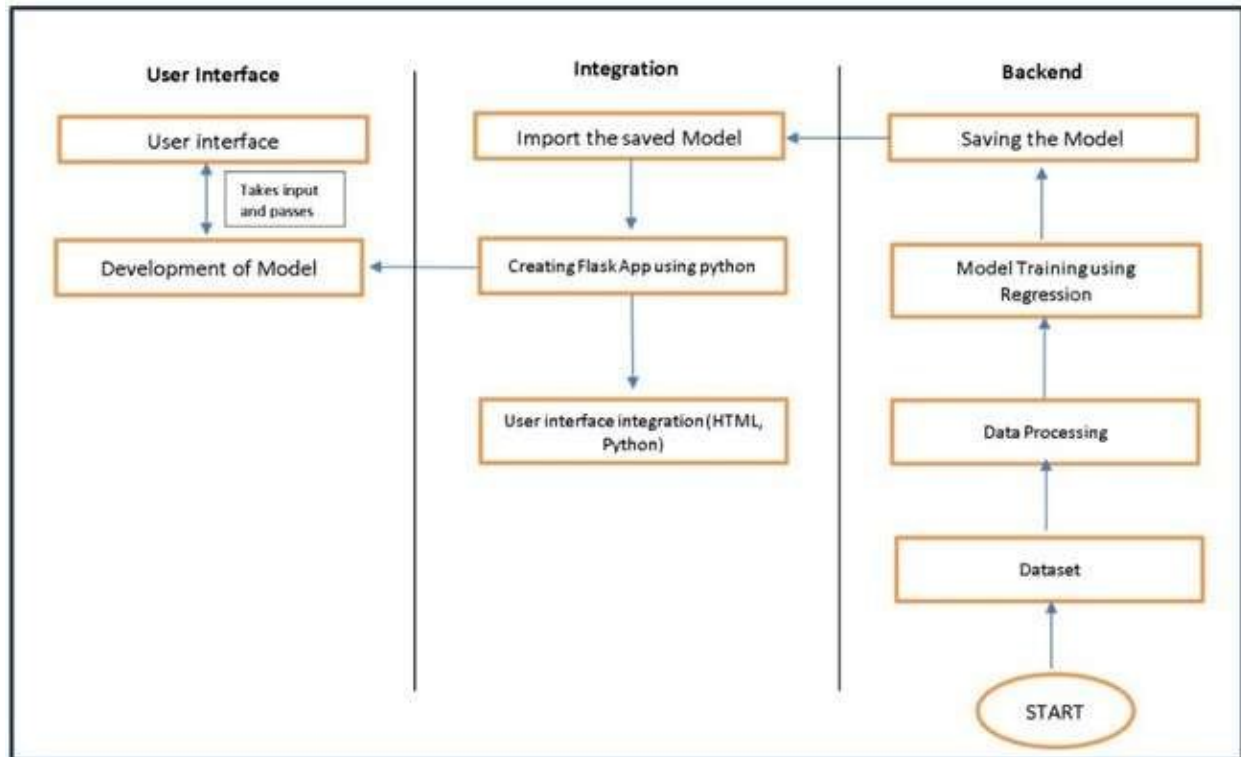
User Interface

User interface

Takes input and passes

Development of Model

Integration

Import the saved Model

Creating Flask App using python

User interface integration (HTML, Python)

Backend

Saving the Model

Model Training using Regression

Data Processing

Dataset

START